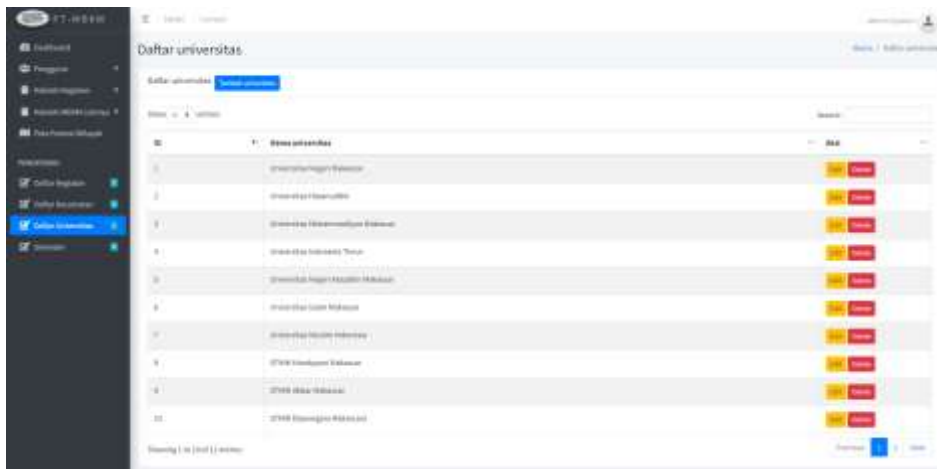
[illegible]

Daftar universitas

Daftar universitas Tambah universitas

Show 10 entries

Search:

| ID | Nama universitas | Aksi |
|---|---|---|
| 1 | Universitas Negeri Makassar | Edit Delete |
| 2 | Universitas Hasanuddin | Edit Delete |
| 3 | Universitas Muhammadiyah Makassar | Edit Delete |
| 4 | Universitas Indonesia Timur | Edit Delete |
| 5 | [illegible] | Edit Delete |
| 6 | Universitas Islam Makassar | Edit Delete |
| 7 | Universitas Muslim Indonesia | Edit Delete |
| 8 | STMIK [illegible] Makassar | Edit Delete |
| 9 | STMIK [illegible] Makassar | Edit Delete |
| 10 | STMIK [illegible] Makassar | Edit Delete |

Showing 1 to 10 of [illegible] entries

Previous 1 2 Next